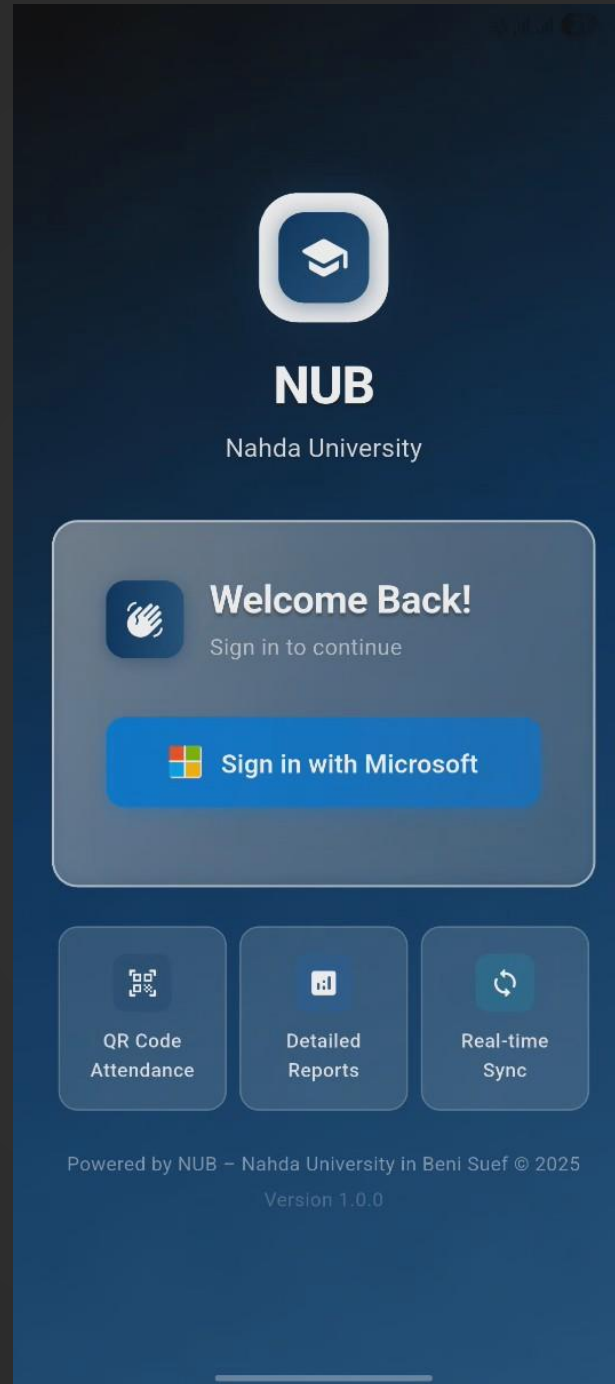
NUB

Nahda University

Welcome Back!

Sign in to continue

Sign in with Microsoft

QR Code Attendance

Detailed Reports

Real-time Sync

Powered by NUB – Nahda University in Beni Suef © 2025

Version 1.0.0